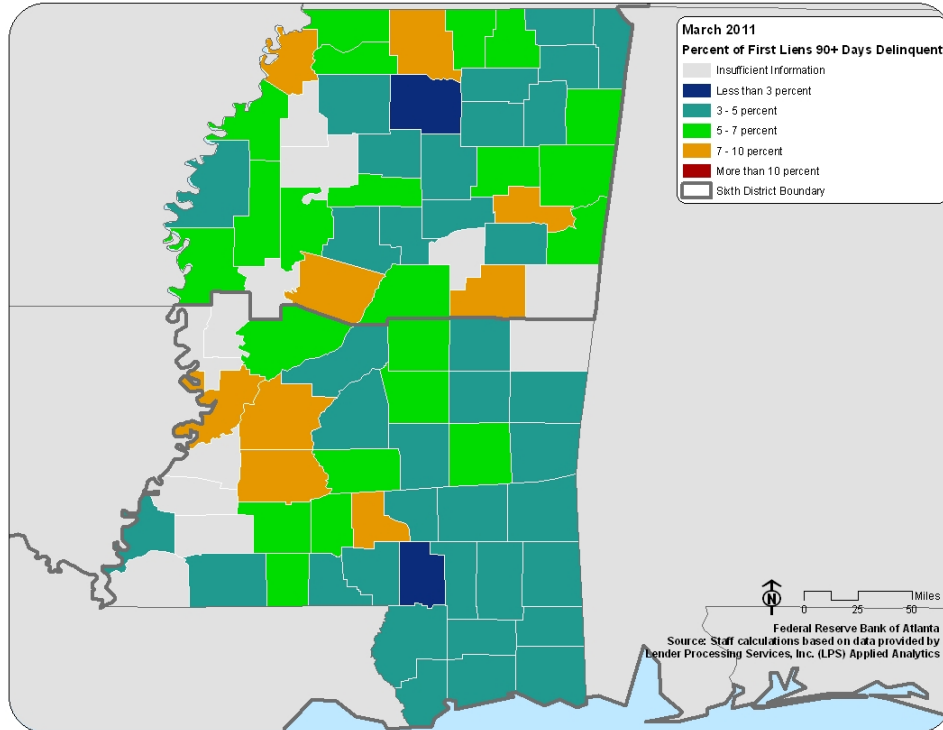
March 2011
Percent of First Liens 90+ Days Delinquent
Insufficient Information
Less than 3 percent
3 - 5 percent
5 - 7 percent
7 - 10 percent
More than 10 percent
Sixth District Boundary

N
0 25 50 Miles

Federal Reserve Bank of Atlanta
Source: Staff calculations based on data provided by Lender Processing Services, Inc. (LPS) Applied Analytics